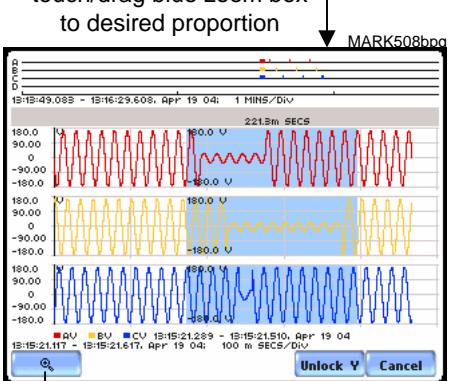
touch/drag blue zoom box to desired proportion

MARK508bpg

A
B
C
D
13:13:49.083 - 13:16:29.608, Apr 19 04; 1 MINS/DIV

221.3m SECS

180.0 V
90.00
0
-90.00
-180.0
180.0 V
-180.0 V

180.0 V
90.00
0
-90.00
-180.0
180.0 V
-180.0 V

180.0 V
90.00
0
-90.00
-180.0
180.0 V
-180.0 V

AV BV CV 13:15:21.289 - 13:15:21.510, Apr 19 04
13:15:21.117 - 13:15:21.617, Apr 19 04; 100 m SECS/DIV

Unlock Y
Cancel